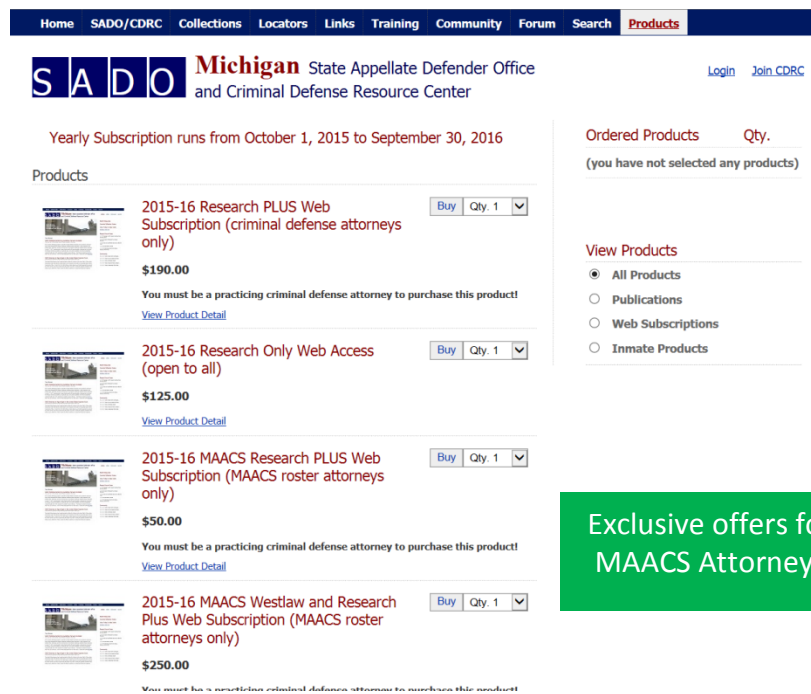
Home SADO/CDRC Collections Locators Links Training Community Forum Search Products

S A D O Michigan State Appellate Defender Office and Criminal Defense Resource Center

Login Join CDRC

Yearly Subscription runs from October 1, 2015 to September 30, 2016

Products

2015-16 Research PLUS Web Subscription (criminal defense attorneys only)

Buy Qty. 1

$190.00

You must be a practicing criminal defense attorney to purchase this product!

View Product Detail

2015-16 Research Only Web Access (open to all)

Buy Qty. 1

$125.00

View Product Detail

2015-16 MAACS Research PLUS Web Subscription (MAACS roster attorneys only)

Buy Qty. 1

$50.00

You must be a practicing criminal defense attorney to purchase this product!

View Product Detail

2015-16 MAACS Westlaw and Research Plus Web Subscription (MAACS roster attorneys only)

Buy Qty. 1

$250.00

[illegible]

Ordered Products Qty.

(you have not selected any products)

View Products

All Products

Publications

Web Subscriptions

Inmate Products

Exclusive offers f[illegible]
MAACS Attorney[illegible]